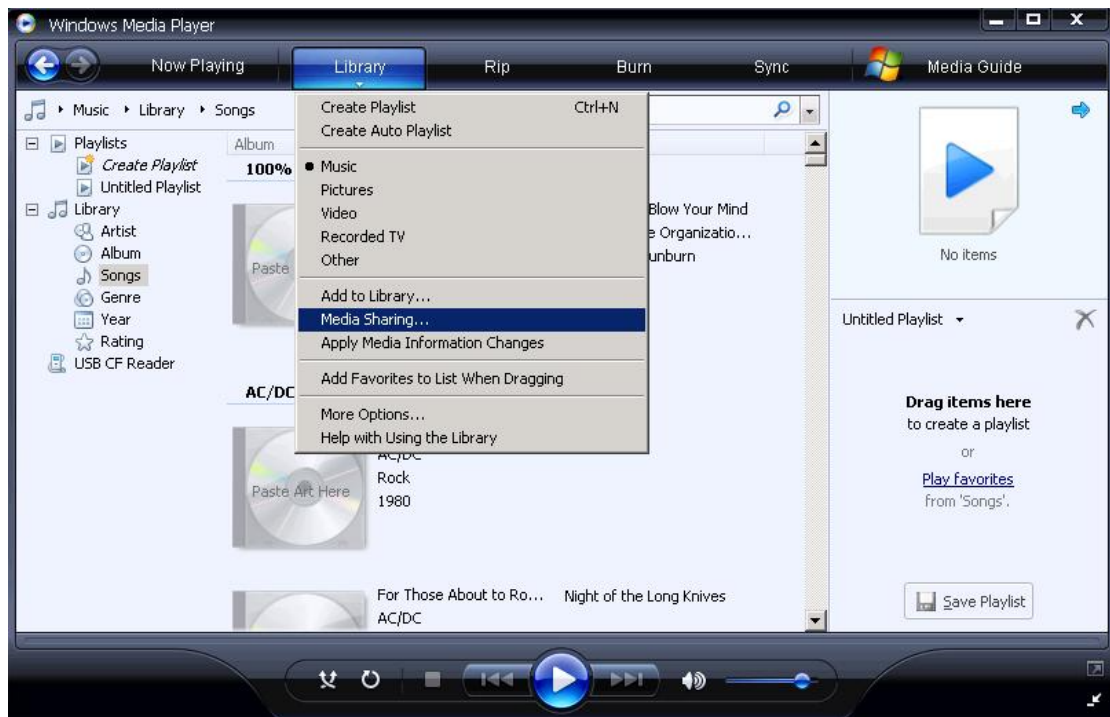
Windows Media Player

Now Playing
Library
Rip
Burn
Sync
Media Guide

Music ▸ Library ▸ Songs

Playlists
Create Playlist
Untitled Playlist
Library
Artist
Album
Songs
Genre
Year
Rating
USB CF Reader

Album
100%

Create Playlist Ctrl+N
Create Auto Playlist
Music
Pictures
Video
Recorded TV
Other
Add to Library...
Media Sharing...
Apply Media Information Changes
Add Favorites to List When Dragging
More Options...
Help with Using the Library

Paste
Blow Your Mind
e Organizatio...
unburn

AC/DC
AC/DC
Rock
1980
Paste Art Here

For Those About to Ro... Night of the Long Knives
AC/DC

No items
Untitled Playlist
Drag items here
to create a playlist
or
Play favorites
from 'Songs'.
Save Playlist